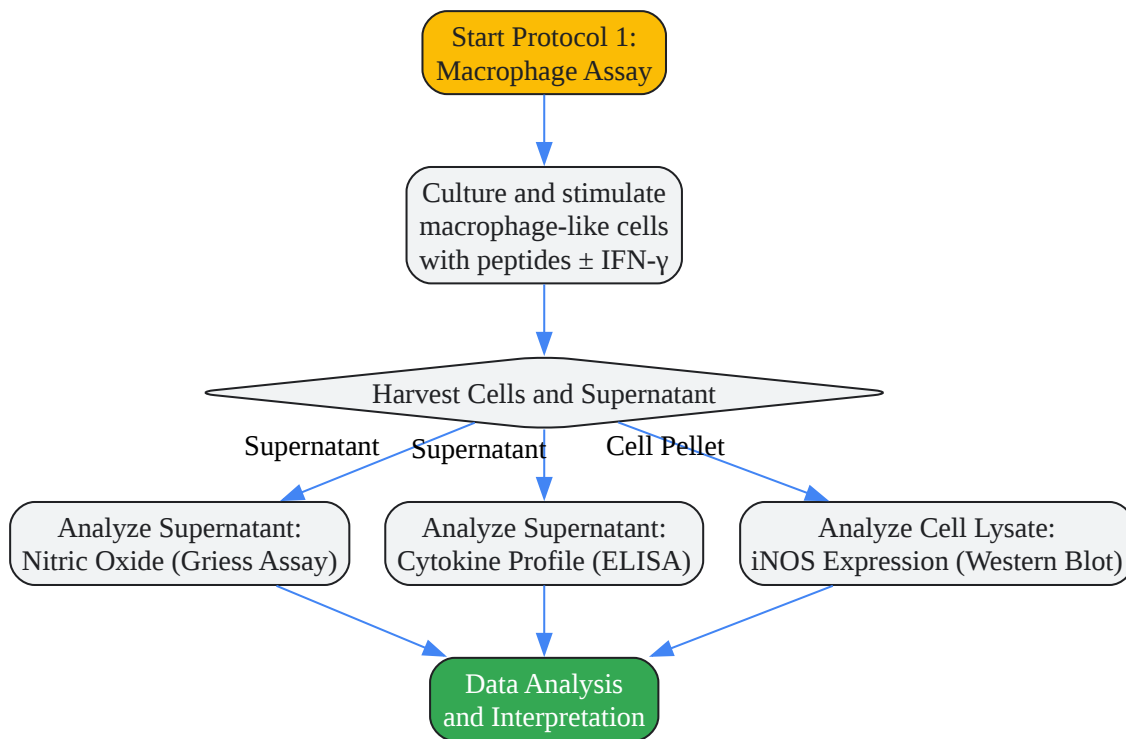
Start Protocol 1:
Macrophage Assay

Culture and stimulate macrophage-like cells with peptides ± IFN-γ

Harvest Cells and Supernatant

Supernatant

Supernatant

Cell Pellet

Analyze Supernatant:
Nitric Oxide (Griess Assay)

Analyze Supernatant:
Cytokine Profile (ELISA)

Analyze Cell Lysate:
iNOS Expression (Western Blot)

Data Analysis
and Interpretation